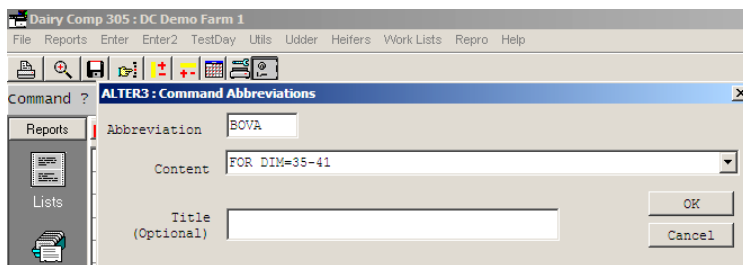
Dairy Comp 305 : DC Demo Farm 1
File Reports Enter Enter2 TestDay Utils Udder Heifers Work Lists Repro Help

Command ?
ALTER3 : Command Abbreviations
Reports
Lists

Abbreviation BOVA
Content FOR DIM=35-41
Title (Optional)
OK
Cancel